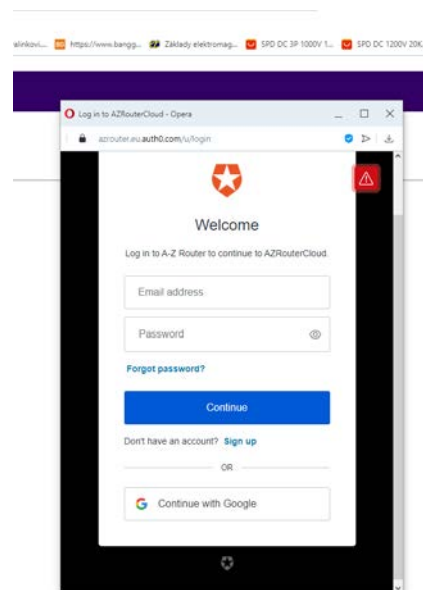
alinkovi... https://www.bangg... Základy elektromag... SPD DC 3P 1000V 1... SPD DC 1200V 20K

Log in to AZRouterCloud - Opera

azrouter.eu.auth0.com/u/login

Welcome

Log in to A-Z Router to continue to AZRouterCloud.

Email address

Password

Forgot password?

Continue

Don't have an account? Sign up

OR

Continue with Google